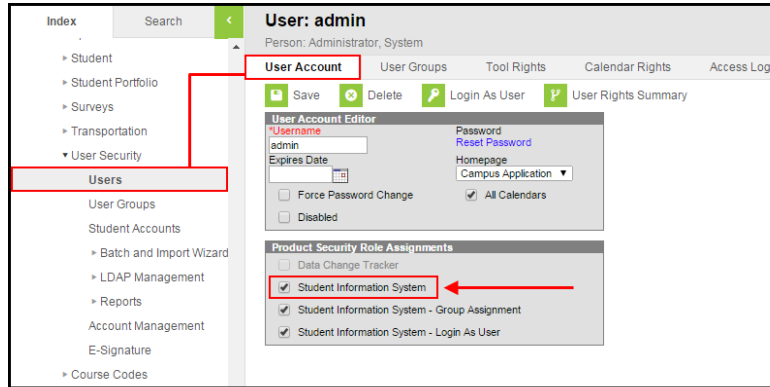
Index | Search

‣ Student
‣ Student Portfolio
‣ Surveys
‣ Transportation
▾ User Security
Users
User Groups
Student Accounts
‣ Batch and Import Wizard
‣ LDAP Management
‣ Reports
Account Management
E-Signature
‣ Course Codes

User: admin
Person: Administrator, System

User Account | User Groups | Tool Rights | Calendar Rights | Access Log

Save | Delete | Login As User | User Rights Summary

User Account Editor
*Username
admin
Expires Date
Force Password Change
Disabled
Password
Reset Password
Homepage
Campus Application
All Calendars

Product Security Role Assignments
Data Change Tracker
Student Information System
Student Information System - Group Assignment
Student Information System - Login As User